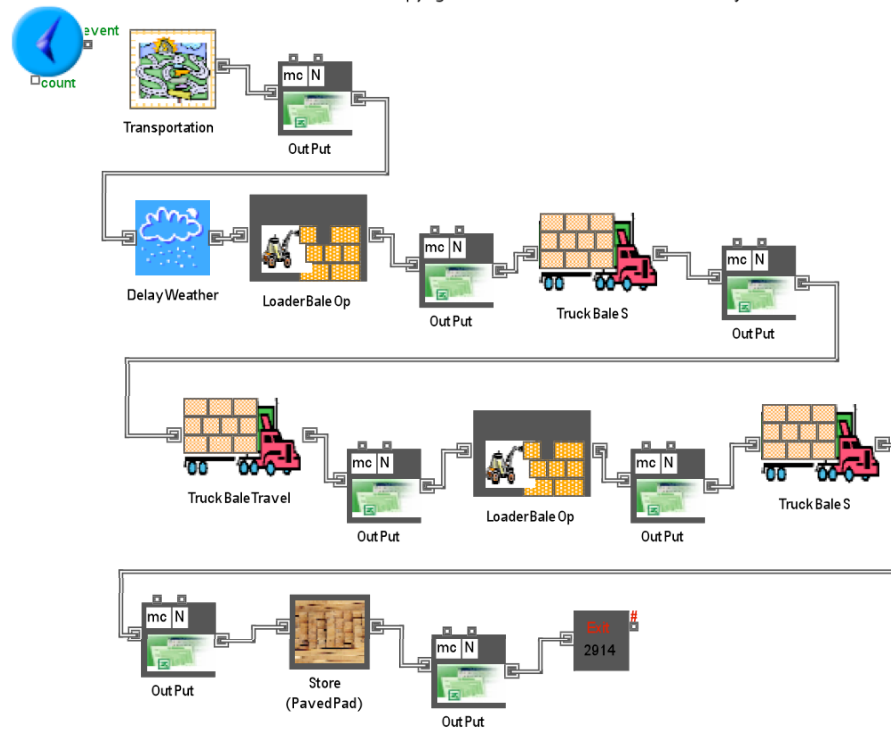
event
count

Transportation

mc N
Out Put

Delay Weather

Loader Bale Op

mc N
Out Put

Truck Bale S

mc N
Out Put

Truck Bale Travel

mc N
Out Put

Loader Bale Op

mc N
Out Put

Truck Bale S

mc N
Out Put

Store (Paved Pad)

mc N
Out Put

Exit
2914
#